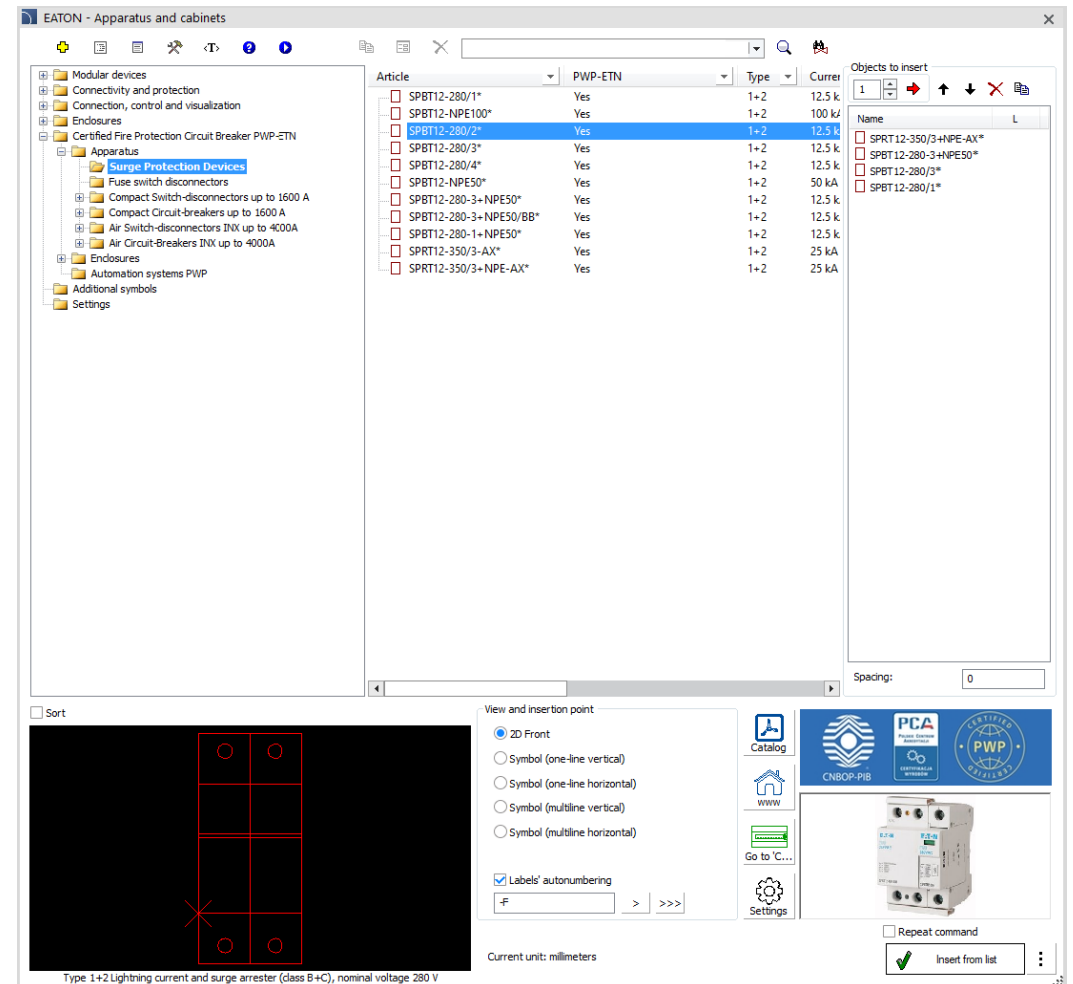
EATON - Apparatus and cabinets

Modular devices
Connectivity and protection
Connection, control and visualization
Enclosures
Certified Fire Protection Circuit Breaker PWP-ETN
Apparatus
Surge Protection Devices
Fuse switch disconnectors
Compact Switch-disconnectors up to 1600 A
Compact Circuit-breakers up to 1600 A
Air Switch-disconnectors INX up to 4000A
Air Circuit-Breakers INX up to 4000A
Enclosures
Automation systems PWP
Additional symbols
Settings

| Article | PWP-ETN | Type | Curren |
|---|---|---|---|
| SPBT12-280/1* | Yes | 1+2 | 12.5 k |
| SPBT12-NPE100* | Yes | 1+2 | 100 kA |
| SPBT12-280/2* | Yes | 1+2 | 12.5 k |
| SPBT12-280/3* | Yes | 1+2 | 12.5 k |
| SPBT12-280/4* | Yes | 1+2 | 12.5 k |
| SPBT12-NPE50* | Yes | 1+2 | 50 kA |
| SPBT12-280-3+NPE50* | Yes | 1+2 | 12.5 k |
| SPBT12-280-3+NPE50/BB* | Yes | 1+2 | 12.5 k |
| SPBT12-280-1+NPE50* | Yes | 1+2 | 12.5 k |
| SPRT12-350/3-AX* | Yes | 1+2 | 25 kA |
| SPRT12-350/3+NPE-AX* | Yes | 1+2 | 25 kA |

Objects to insert
1
Name
L
SPRT12-350/3+NPE-AX*
SPBT12-280-3+NPE50*
SPBT12-280/3*
SPBT12-280/1*

Spacing: 0

Sort

View and insertion point
2D Front
Symbol (one-line vertical)
Symbol (one-line horizontal)
Symbol (multiline vertical)
Symbol (multiline horizontal)
Labels' autonumbering
-F
>
>>>

Catalog
WWW
Go to 'C...
Settings

CNBOP-PIB
PCA
PWP
CERTIFIED

Repeat command
Insert from list

Type 1+2 Lightning current and surge arrester (class B+C), nominal voltage 280 V
Current unit: millimeters